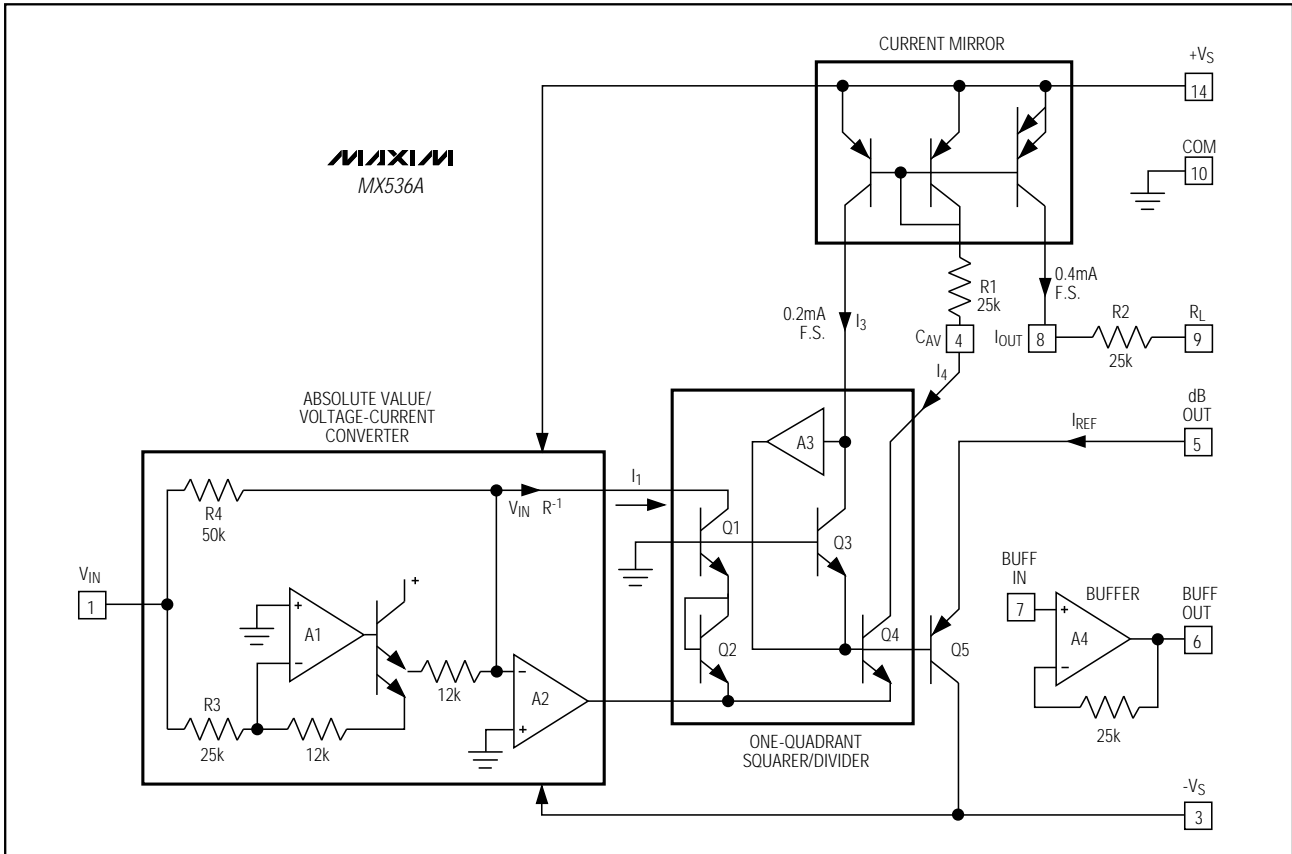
CURRENT MIRROR

$+V_S$
14

COM
10

MAXIM
MX536A

0.4mA
F.S.

R1
25k

0.2mA
F.S.

$I_3$

$C_{AV}$ 4

$I_{OUT}$ 8

R2
25k

$R_L$
9

$I_4$

dB
OUT
5

$I_{REF}$

ABSOLUTE VALUE/
VOLTAGE-CURRENT
CONVERTER

R4
50k

$V_{IN}$ $R^{-1}$

$I_1$

A3

Q1

Q3

$V_{IN}$
1

+
A1
−

+

12k

−
A2
+

R3
25k

12k

Q2

Q4

Q5

BUFF
IN
7

BUFFER

BUFF
OUT
6

+
A4
−

25k

ONE-QUADRANT
SQUARER/DIVIDER

$-V_S$
3